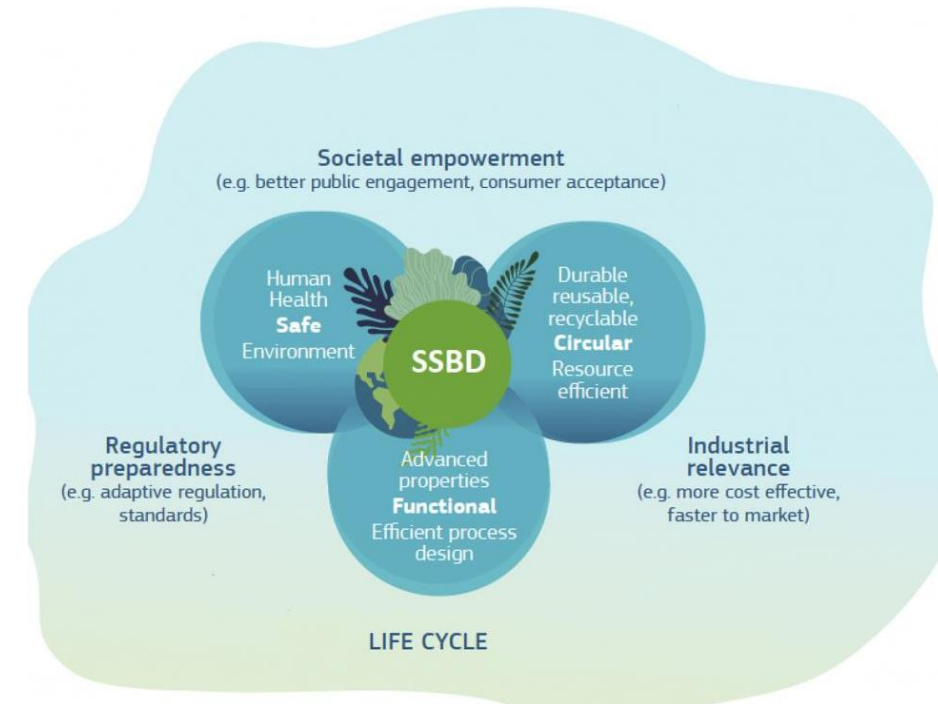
Societal empowerment
(e.g. better public engagement, consumer acceptance)

Human Health
**Safe**
Environment

SSBD

Durable reusable, recyclable
**Circular**
Resource efficient

Regulatory preparedness
(e.g. adaptive regulation, standards)

Advanced properties
**Functional**
Efficient process design

Industrial relevance
(e.g. more cost effective, faster to market)

LIFE CYCLE